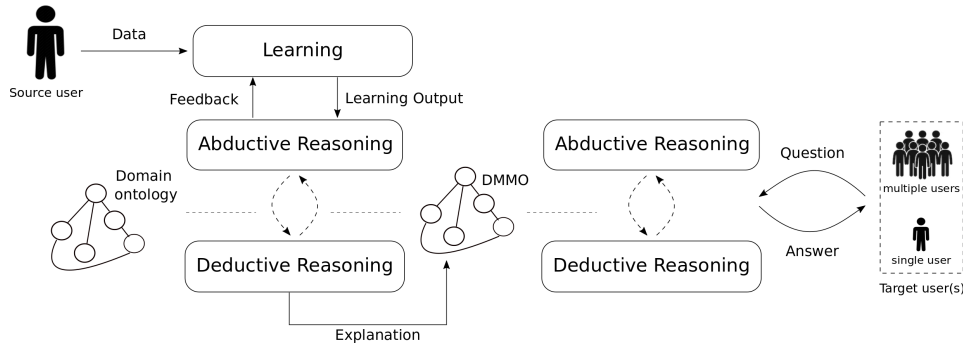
Source user

Data

Learning

Feedback

Learning Output

Abductive Reasoning

Domain ontology

Deductive Reasoning

Explanation

DMMO

Abductive Reasoning

Deductive Reasoning

Question

Answer

multiple users

single user

Target user(s)